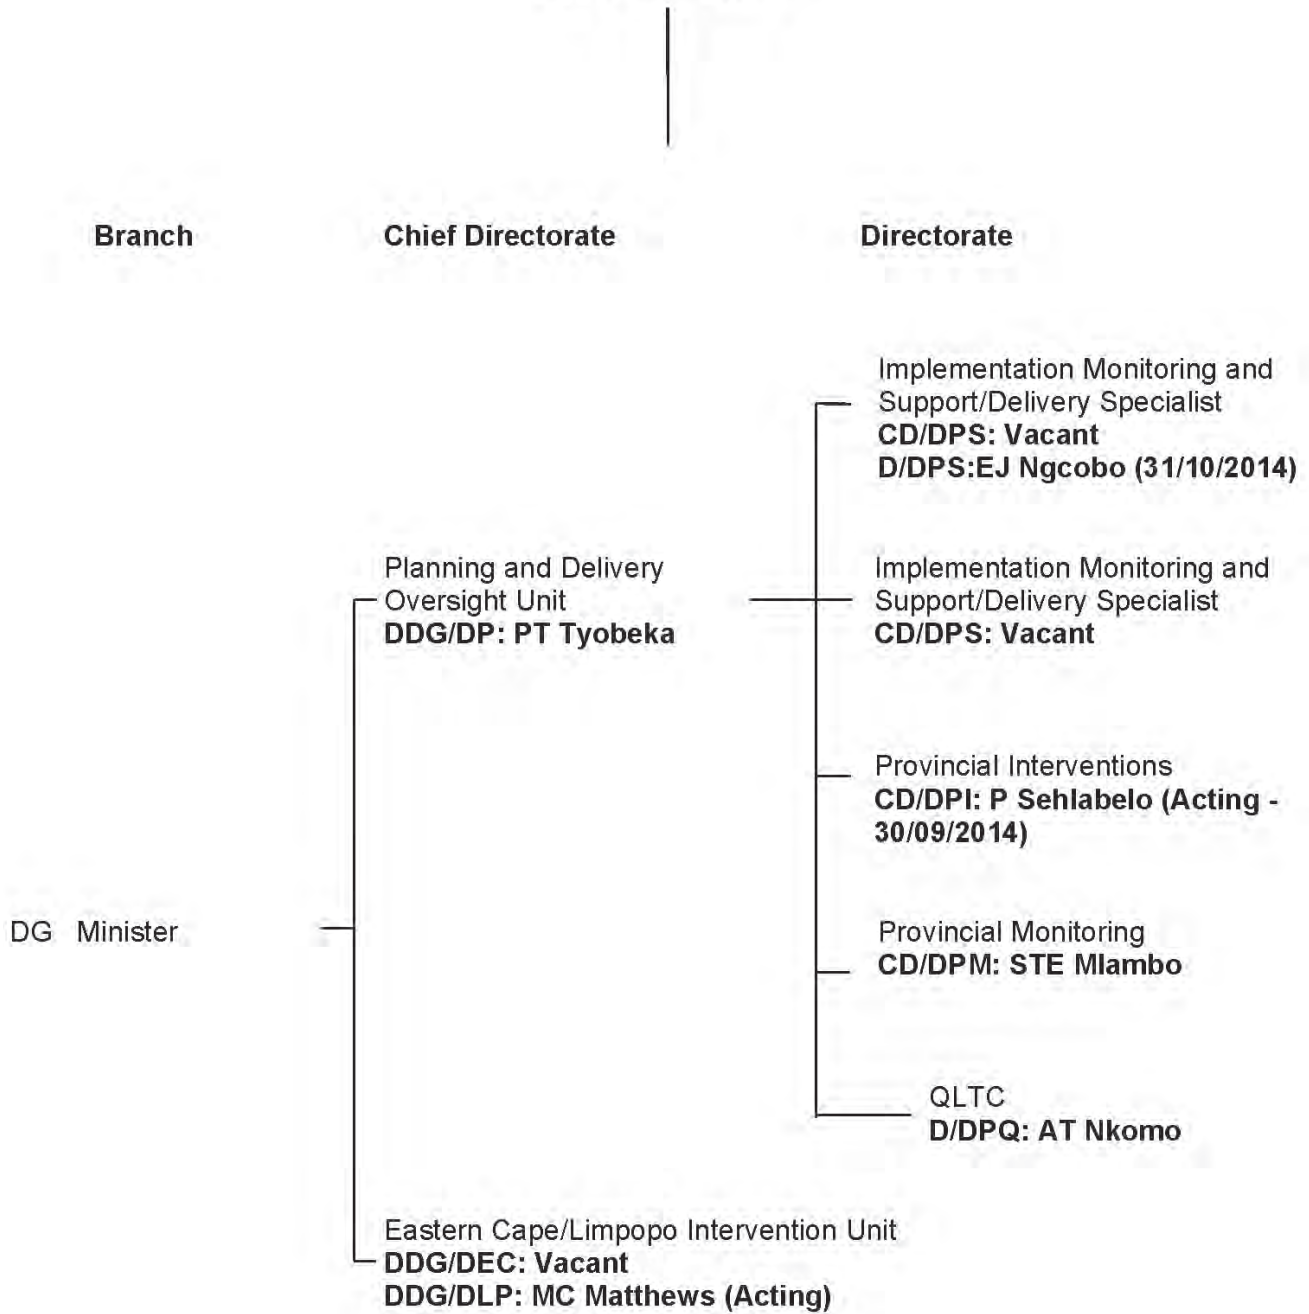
Branch

Chief Directorate

Directorate

Implementation Monitoring and Support/Delivery Specialist
**CD/DPS: Vacant**
**D/DPS:EJ Ngcobo (31/10/2014)**

Planning and Delivery Oversight Unit
**DDG/DP: PT Tyobeka**

Implementation Monitoring and Support/Delivery Specialist
**CD/DPS: Vacant**

Provincial Interventions
**CD/DPI: P Sehlabelo (Acting - 30/09/2014)**

DG Minister

Provincial Monitoring
**CD/DPM: STE Mlambo**

QLTC
**D/DPQ: AT Nkomo**

Eastern Cape/Limpopo Intervention Unit
**DDG/DEC: Vacant**
**DDG/DLP: MC Matthews (Acting)**